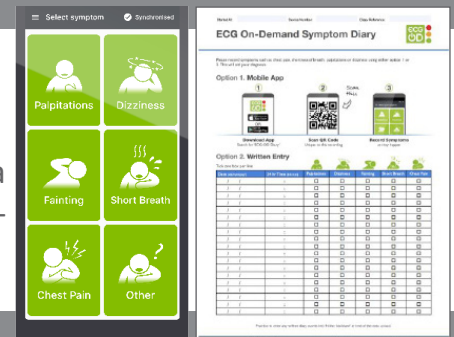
Select symptom
Synchronised
Palpitations
Dizziness
Fainting
Short Breath
Chest Pain
Other

ECG On-Demand Symptom Diary
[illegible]
Option 1. Mobile App
1
2
3
Download App
Scan QR Code
Record Symptoms
Option 2. Written Entry
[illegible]